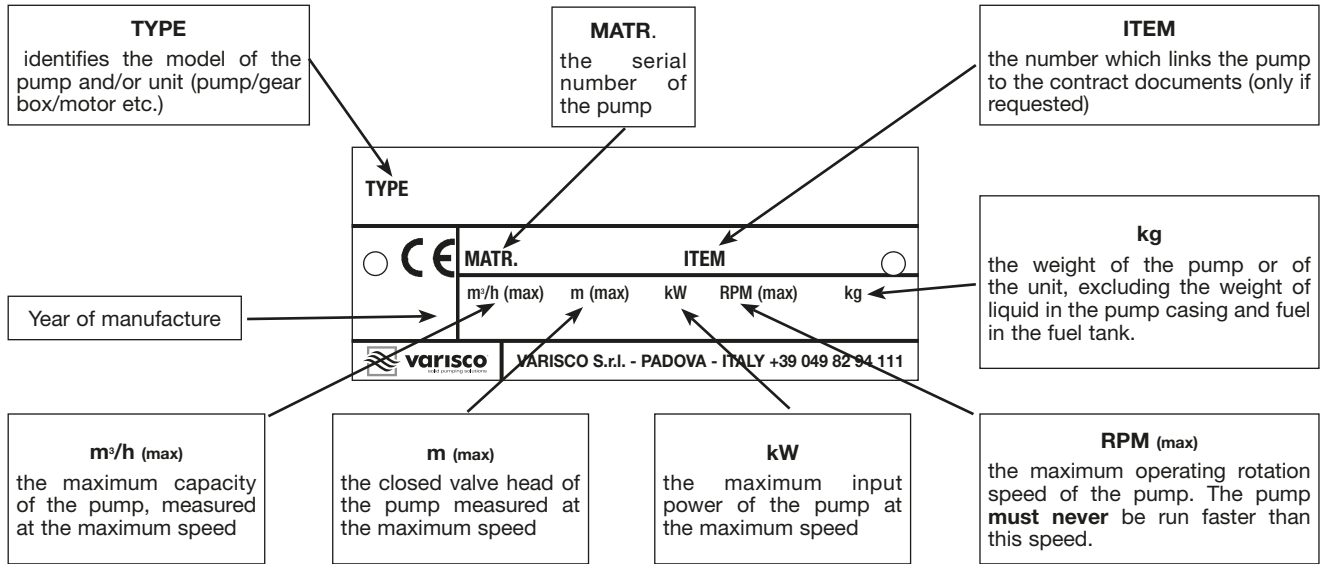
**TYPE**
identifies the model of the pump and/or unit (pump/gear box/motor etc.)

**MATR.**
the serial number of the pump

**ITEM**
the number which links the pump to the contract documents (only if requested)

TYPE

CE MATR. ITEM

$m^3/h$ (max) m (max) kW RPM (max) kg

varisco
solid pumping solutions

VARISCO S.r.l. - PADOVA - ITALY +39 049 82 94 111

**kg**
the weight of the pump or of the unit, excluding the weight of liquid in the pump casing and fuel in the fuel tank.

Year of manufacture

**$m^3/h$ (max)**
the maximum capacity of the pump, measured at the maximum speed

**m (max)**
the closed valve head of the pump measured at the maximum speed

**kW**
the maximum input power of the pump at the maximum speed

**RPM (max)**
the maximum operating rotation speed of the pump. The pump **must never** be run faster than this speed.